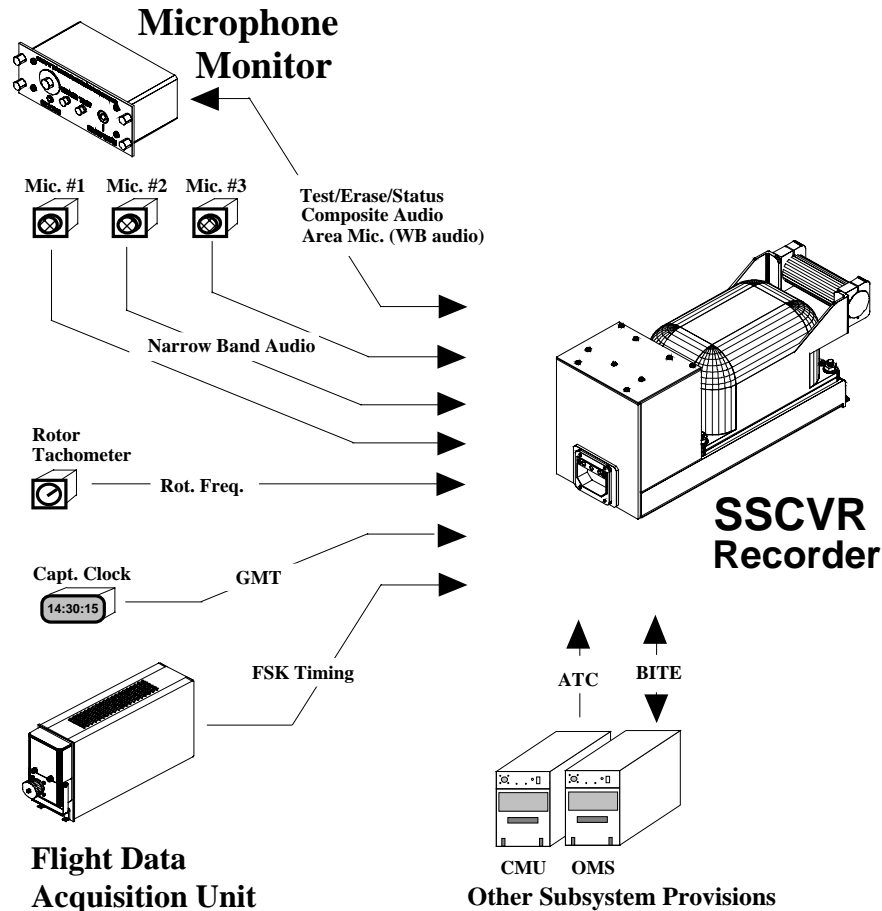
Microphone Monitor

Mic. #1
Mic. #2
Mic. #3

Test/Erase/Status
Composite Audio
Area Mic. (WB audio)

Narrow Band Audio

Rotor Tachometer

Rot. Freq.

SSCVR Recorder

Capt. Clock

14:30:15

GMT

FSK Timing

ATC

BITE

CMU

OMS

Flight Data Acquisition Unit

Other Subsystem Provisions